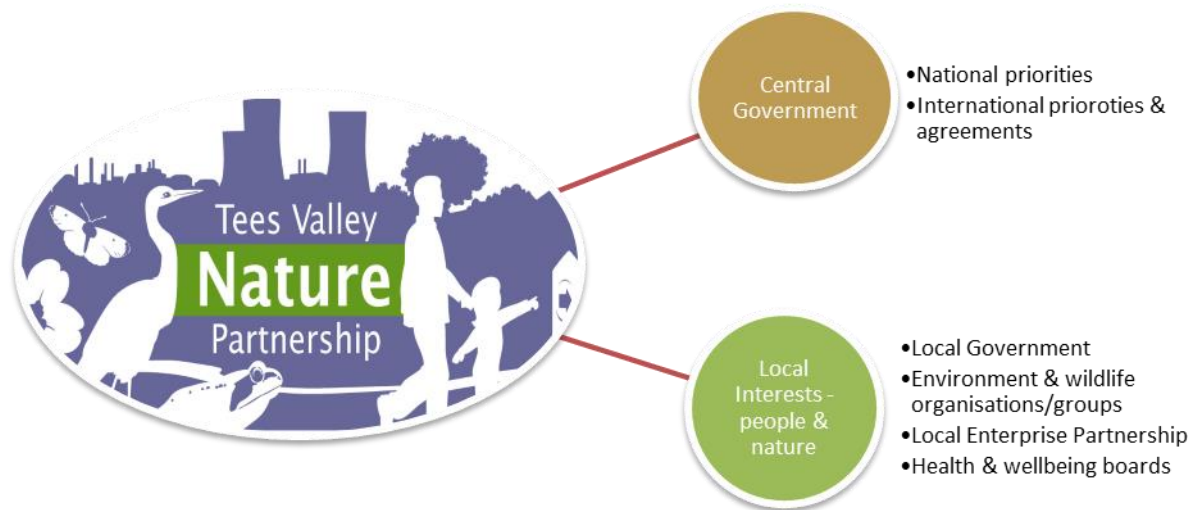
Tees Valley
Nature
Partnership

Central Government

•National priorities
•International prioroties & agreements

Local Interests - people & nature

•Local Government
•Environment & wildlife organisations/groups
•Local Enterprise Partnership
•Health & wellbeing boards